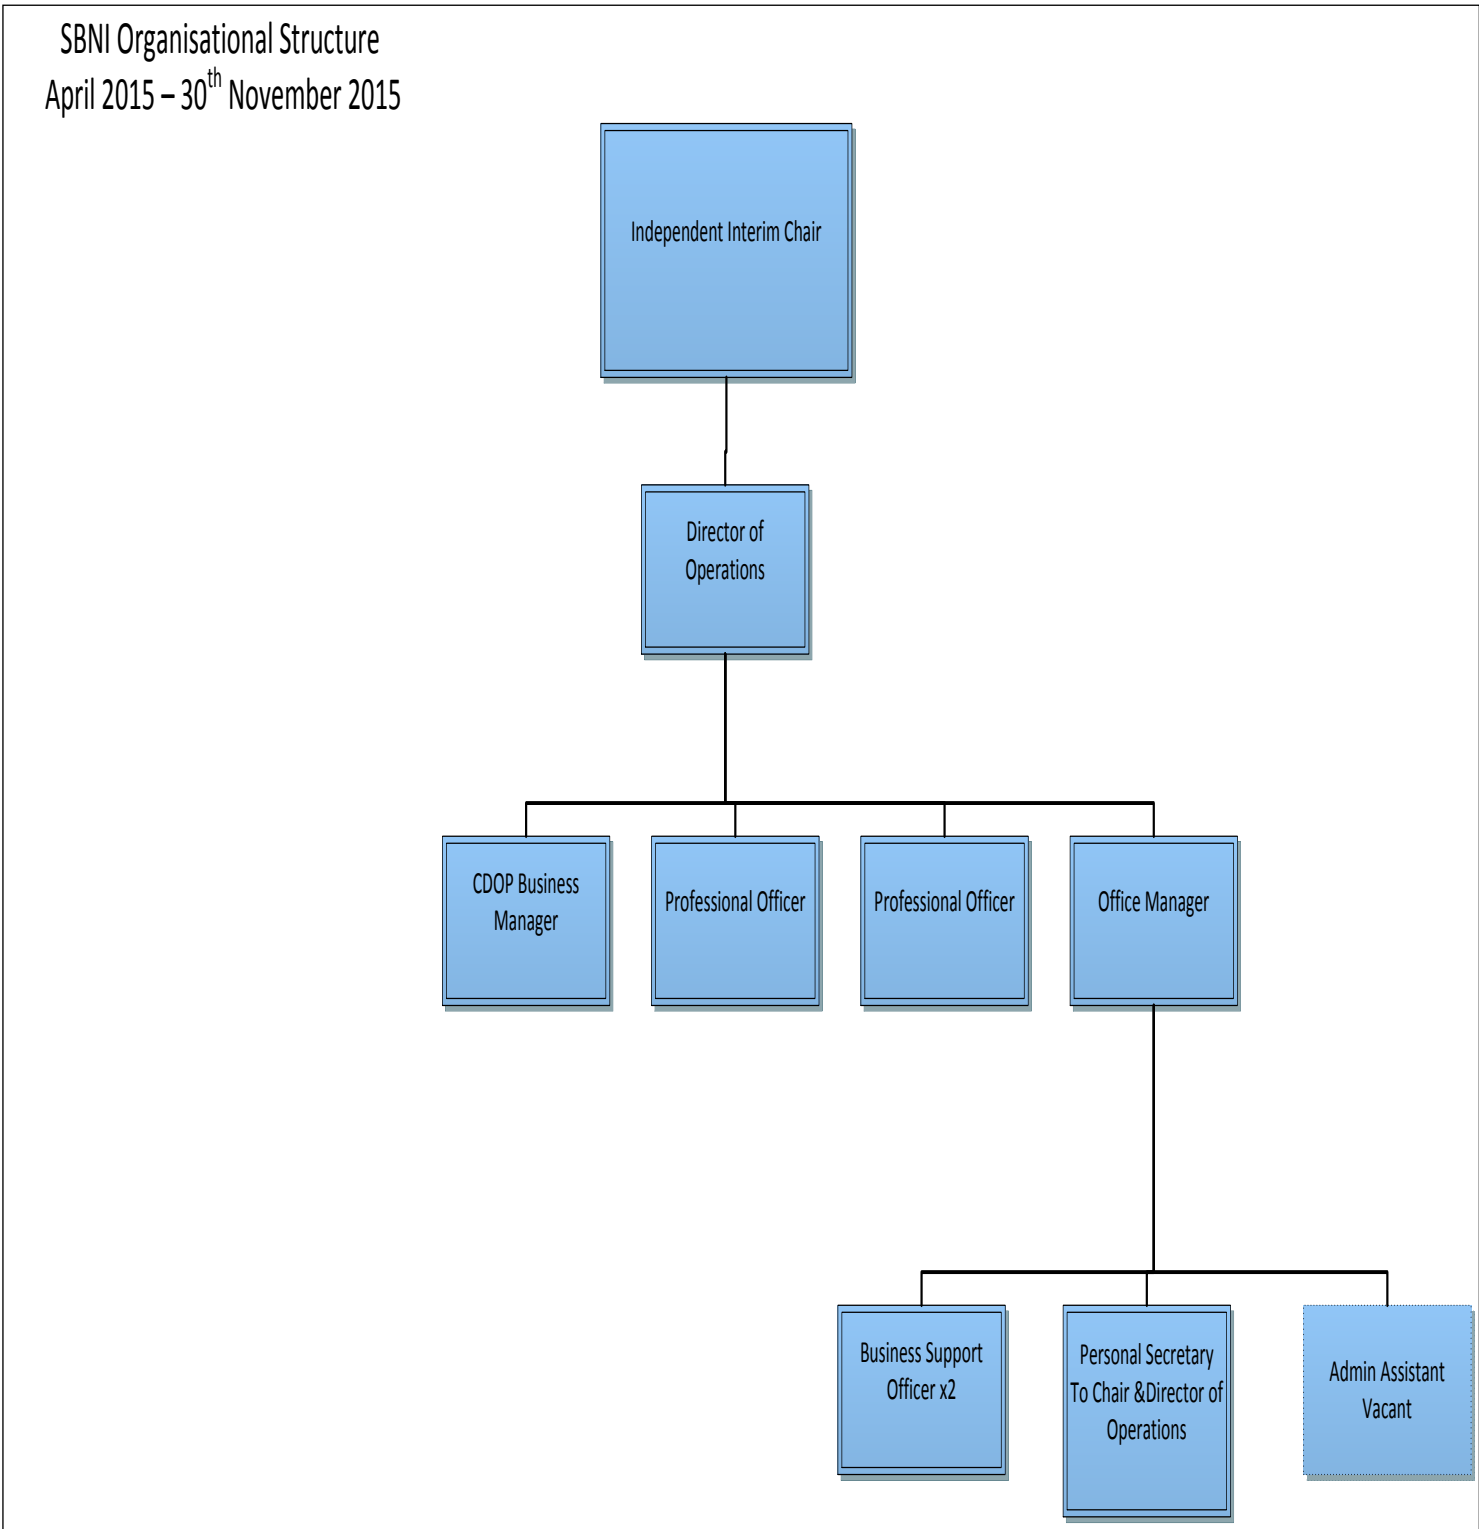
SBNI Organisational Structure
April 2015 – 30$^{th}$ November 2015

Independent Interim Chair

Director of Operations

CDOP Business Manager

Professional Officer

Professional Officer

Office Manager

Business Support Officer x2

Personal Secretary To Chair &Director of Operations

Admin Assistant Vacant